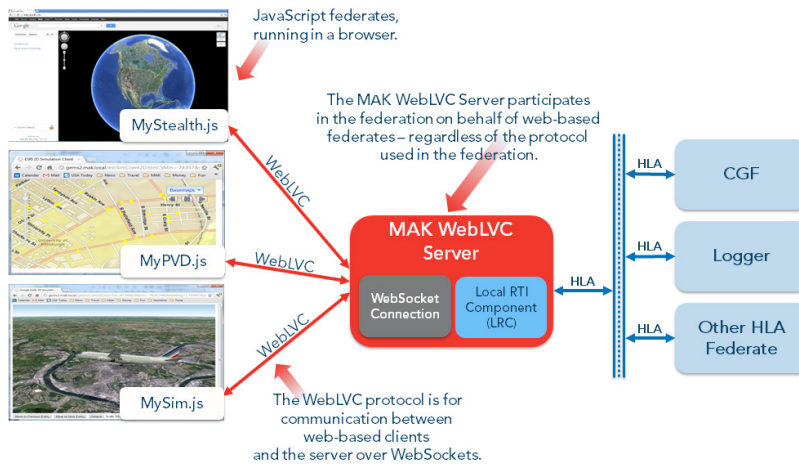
JavaScript federates, running in a browser.

MyStealth.js

The MAK WebLVC Server participates in the federation on behalf of web-based federates – regardless of the protocol used in the federation.

WebLVC

MyPVD.js

WebLVC

MAK WebLVC Server

WebSocket Connection

Local RTI Component (LRC)

HLA

HLA

CGF

HLA

Logger

HLA

Other HLA Federate

WebLVC

MySim.js

The WebLVC protocol is for communication between web-based clients and the server over WebSockets.